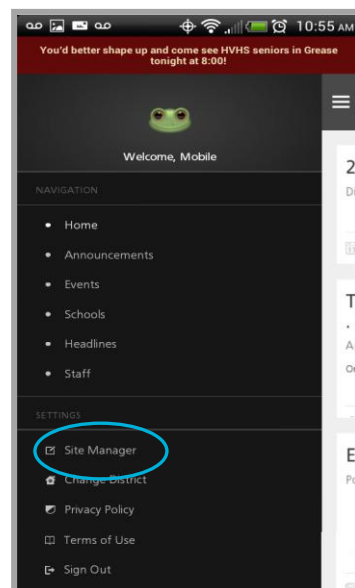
10:55 AM

You'd better shape up and come see HVHS seniors in Grease tonight at 8:00!

Welcome, Mobile

NAVIGATION

Home
Announcements
Events
Schools
Headlines
Staff

SETTINGS

Site Manager
Change District
Privacy Policy
Terms of Use
Sign Out

2
Di

T
A
O

E
Po